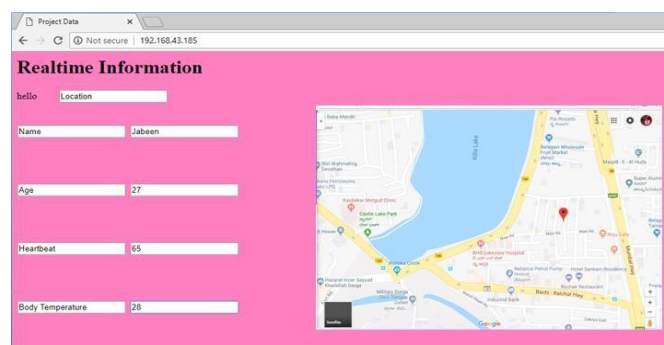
Project Data ×

Not secure | 192.168.43.185

Realtime Information

hello Location

Name Jabeen

Age 27

Heartbeat 65

Body Temperature 28

Kote Lake

Castle Lake Park

Kolhapur Circle

Badami Road

Satellite

Google